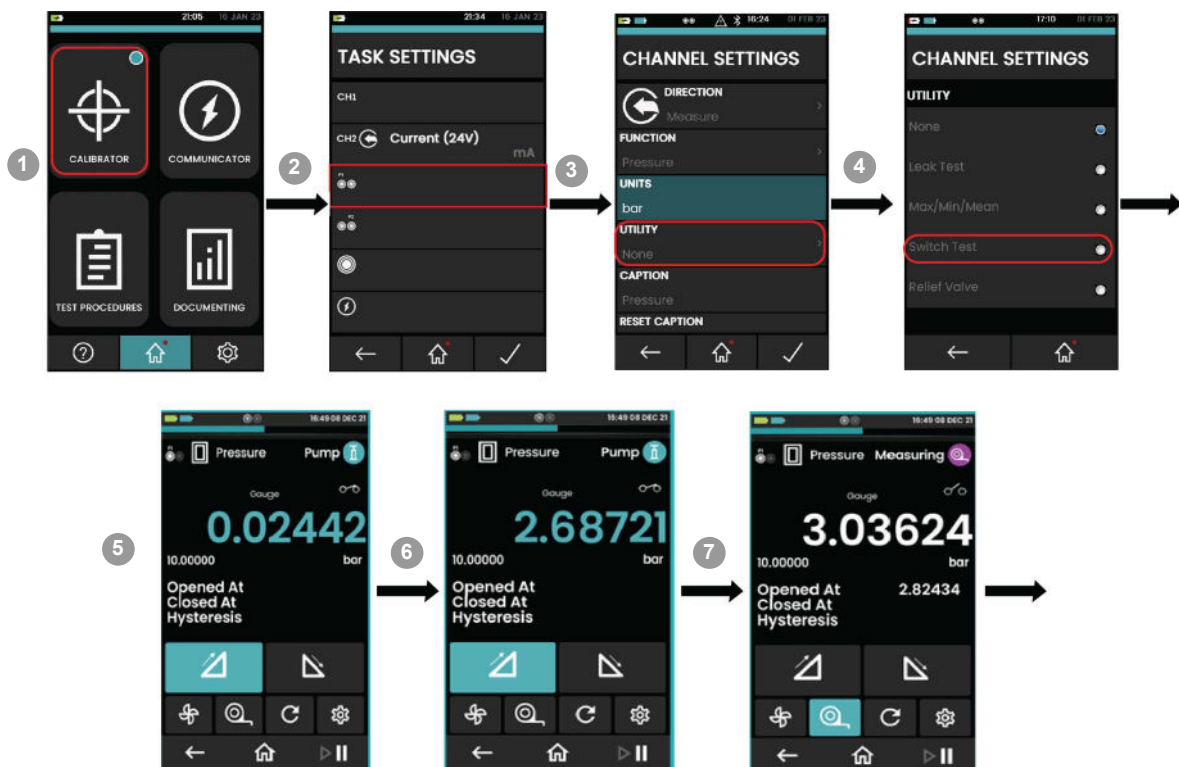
1

21:05 16 JAN 23

CALIBRATOR

COMMUNICATOR

TEST PROCEDURES

DOCUMENTING

2

21:34 16 JAN 23

TASK SETTINGS

CH1

CH2 Current (24V)

mA

3

16:24 01 FEB 23

CHANNEL SETTINGS

DIRECTION

Measure

FUNCTION

Pressure

UNITS

bar

UTILITY

None

CAPTION

Pressure

RESET CAPTION

4

17:10 01 FEB 23

CHANNEL SETTINGS

UTILITY

None

Leak Test

Max/Min/Mean

Switch Test

Relief Valve

5

16:49 08 DEC 21

Pressure Pump

Gauge

0.02442

10.00000

bar

Opened At

Closed At

Hysteresis

6

16:49 08 DEC 21

Pressure Pump

Gauge

2.68721

10.00000

bar

Opened At

Closed At

Hysteresis

7

16:49 08 DEC 21

Pressure Measuring

Gauge

3.03624

10.00000

bar

Opened At 2.82434

Closed At

Hysteresis